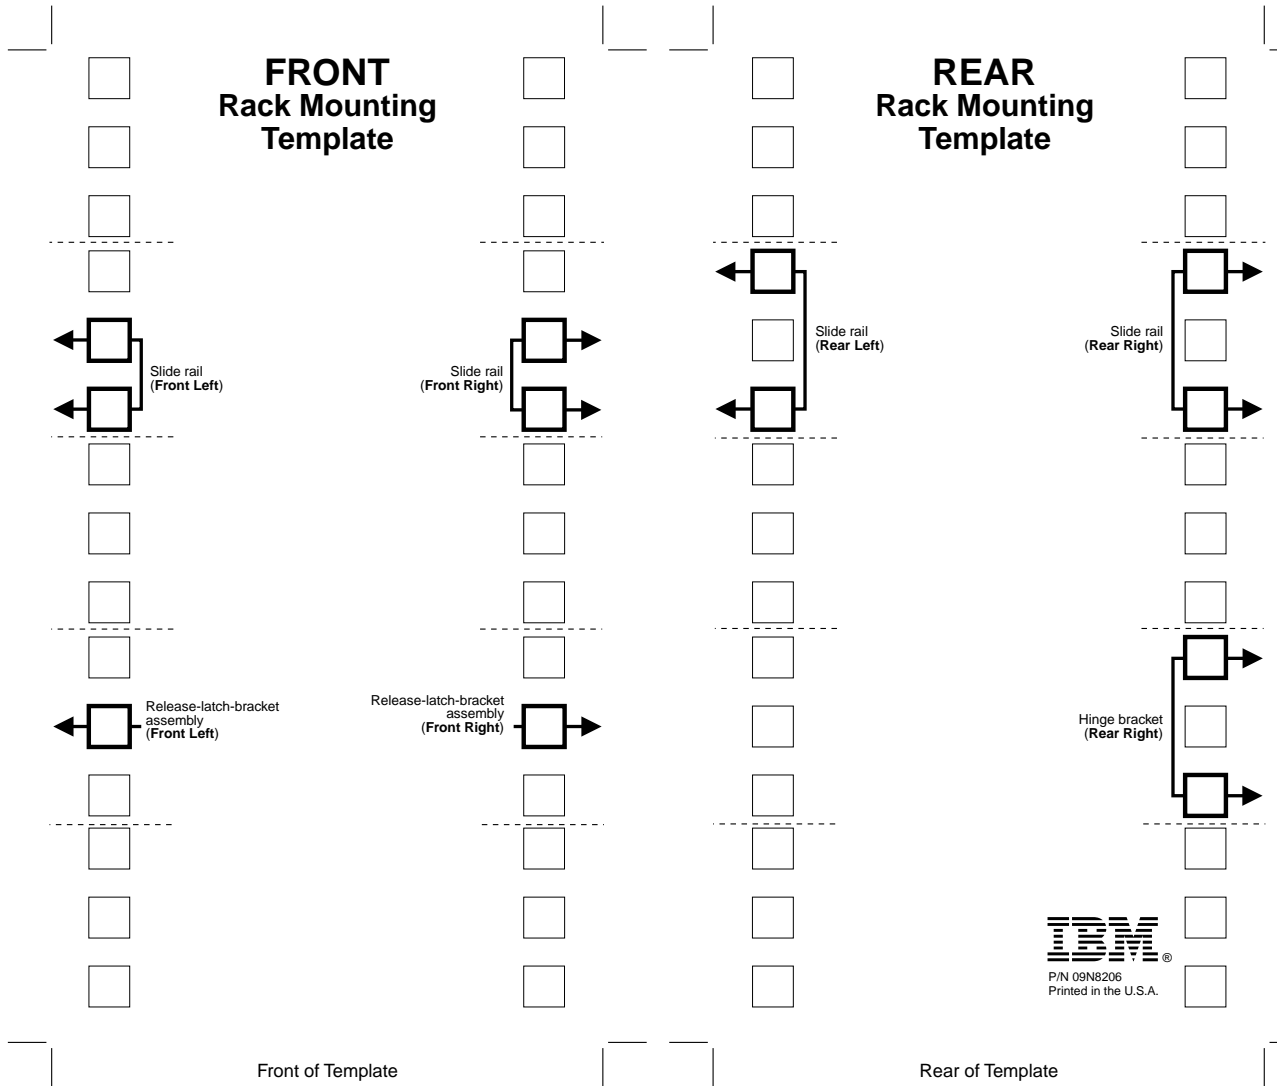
FRONT
Rack Mounting
Template

Slide rail
(**Front Left**)

Slide rail
(**Front Right**)

Release-latch-bracket assembly
(**Front Left**)

Release-latch-bracket assembly
(**Front Right**)

Front of Template

REAR
Rack Mounting
Template

Slide rail
(**Rear Left**)

Slide rail
(**Rear Right**)

Hinge bracket
(**Rear Right**)

IBM®
P/N 09N8206
Printed in the U.S.A.

Rear of Template